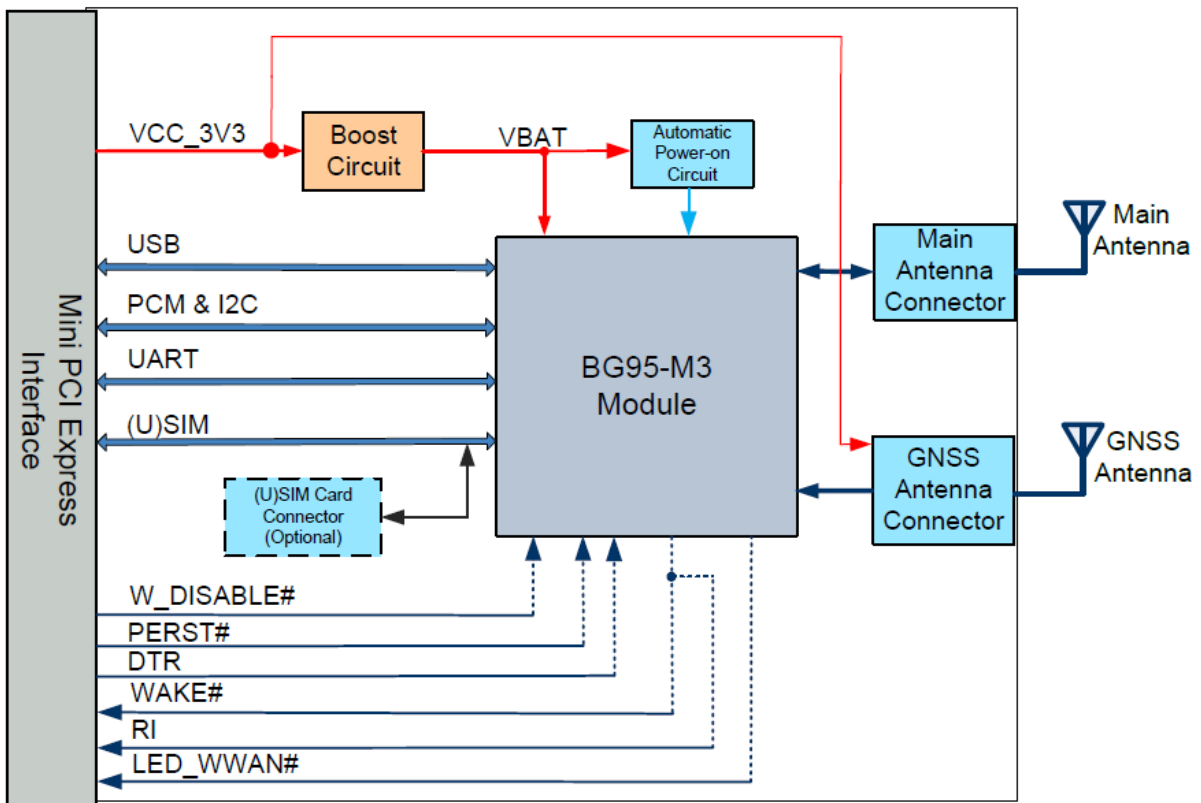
Mini PCI Express Interface

VCC_3V3
Boost Circuit
VBAT
Automatic Power-on Circuit

USB
PCM & I2C
UART
(U)SIM

BG95-M3 Module

Main Antenna Connector
Main Antenna

GNSS Antenna Connector
GNSS Antenna

(U)SIM Card Connector (Optional)

W_DISABLE#
PERST#
DTR
WAKE#
RI
LED_WWAN#